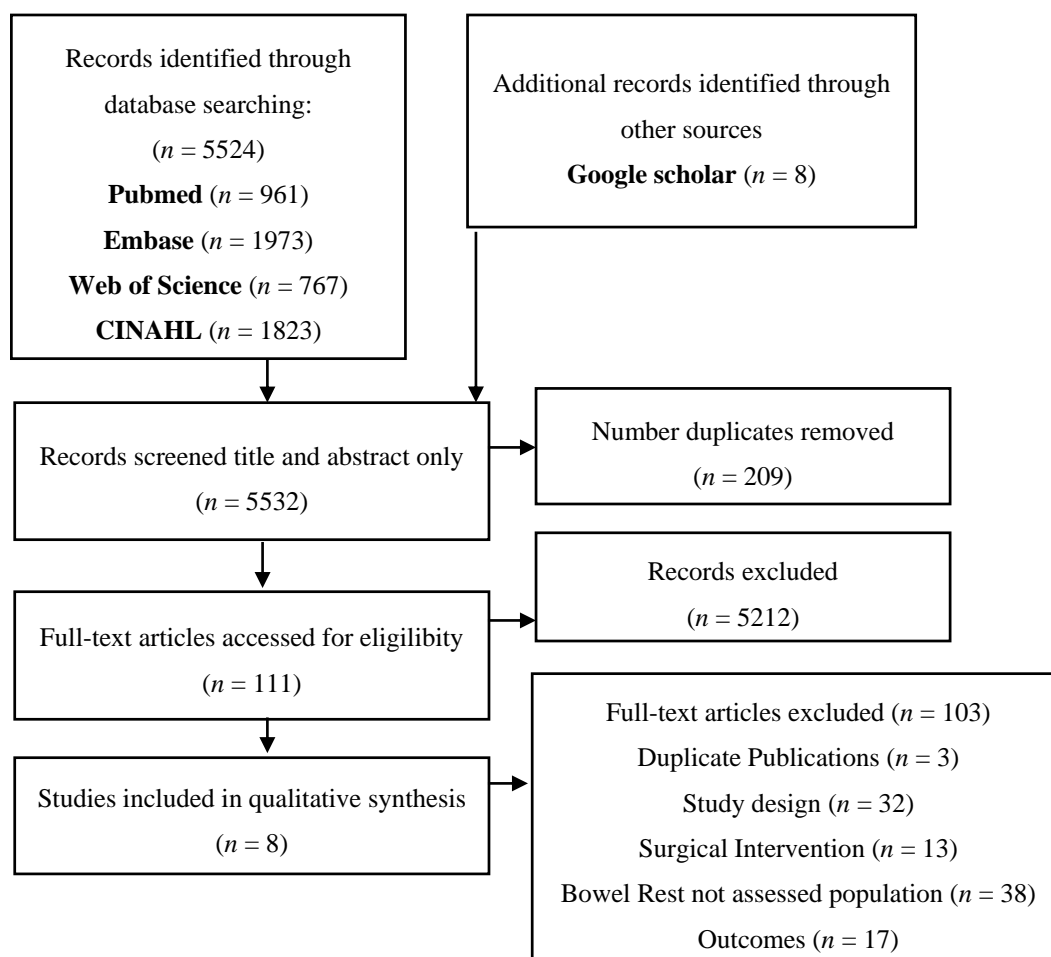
Records identified through database searching:
($n = 5524$)
**Pubmed** ($n = 961$)
**Embase** ($n = 1973$)
**Web of Science** ($n = 767$)
**CINAHL** ($n = 1823$)

Additional records identified through other sources
**Google scholar** ($n = 8$)

Records screened title and abstract only
($n = 5532$)

Number duplicates removed
($n = 209$)

Full-text articles accessed for eligilibity
($n = 111$)

Records excluded
($n = 5212$)

Studies included in qualitative synthesis
($n = 8$)

Full-text articles excluded ($n = 103$)
Duplicate Publications ($n = 3$)
Study design ($n = 32$)
Surgical Intervention ($n = 13$)
Bowel Rest not assessed population ($n = 38$)
Outcomes ($n = 17$)